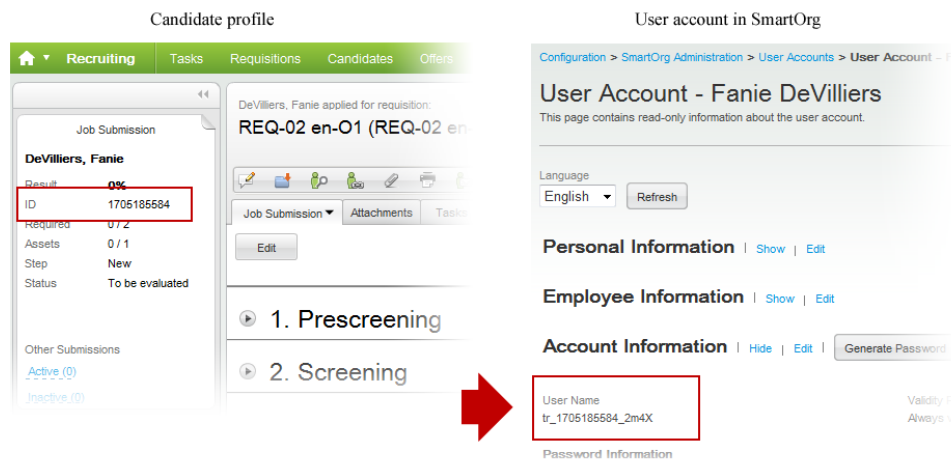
Candidate profile

Recruiting | Tasks | Requisitions | Candidates | Offers

Job Submission

DeVilliers, Fanie

| Result | 0% |
|---|---|
| ID | 1705185584 |
| Required | 0 / 2 |
| Assets | 0 / 1 |
| Step | New |
| Status | To be evaluated |

Other Submissions

Active (0)

Inactive (0)

DeVilliers, Fanie applied for requisition:

REQ-02 en-O1 (REQ-02 en

Job Submission | Attachments | Tasks

Edit

1. Prescreening

2. Screening

User account in SmartOrg

Configuration > SmartOrg Administration > User Accounts > User Account

User Account - Fanie DeVilliers

This page contains read-only information about the user account.

Language

English

Refresh

Personal Information | Show | Edit

Employee Information | Show | Edit

Account Information | Hide | Edit | Generate Password

User Name

tr_1705185584_2m4X

Validity

Always

Password Information